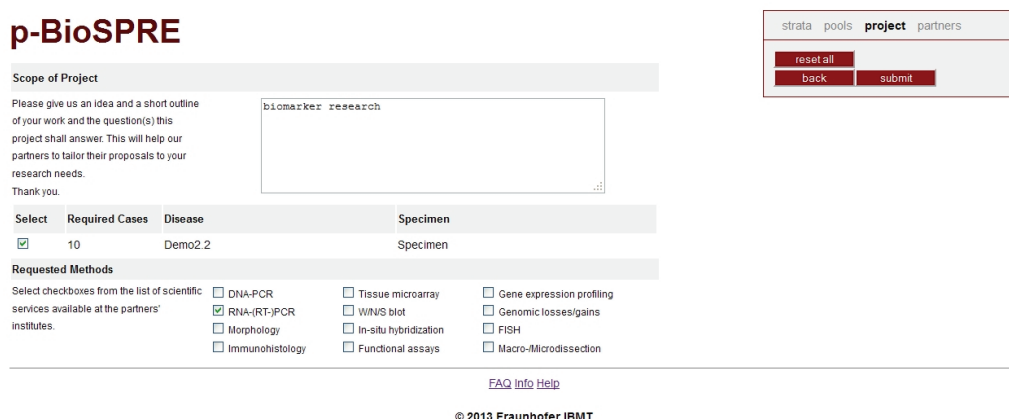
p-BioSPRE

strata pools **project** partners

reset all

back submit

Scope of Project

Please give us an idea and a short outline of your work and the question(s) this project shall answer. This will help our partners to tailor their proposals to your research needs.
Thank you.

biomarker research

| Select | Required Cases | Disease | Specimen |
|---|---|---|---|
| ☑ | 10 | Demo2.2 | Specimen |

Requested Methods

Select checkboxes from the list of scientific services available at the partners' institutes.

☐ DNA-PCR
☑ RNA-(RT-)PCR
☐ Morphology
☐ Immunohistology
☐ Tissue microarray
☐ W/N/S blot
☐ In-situ hybridization
☐ Functional assays
☐ Gene expression profiling
☐ Genomic losses/gains
☐ FISH
☐ Macro-/Microdissection

FAQ Info Help

© 2013 Fraunhofer IBMT